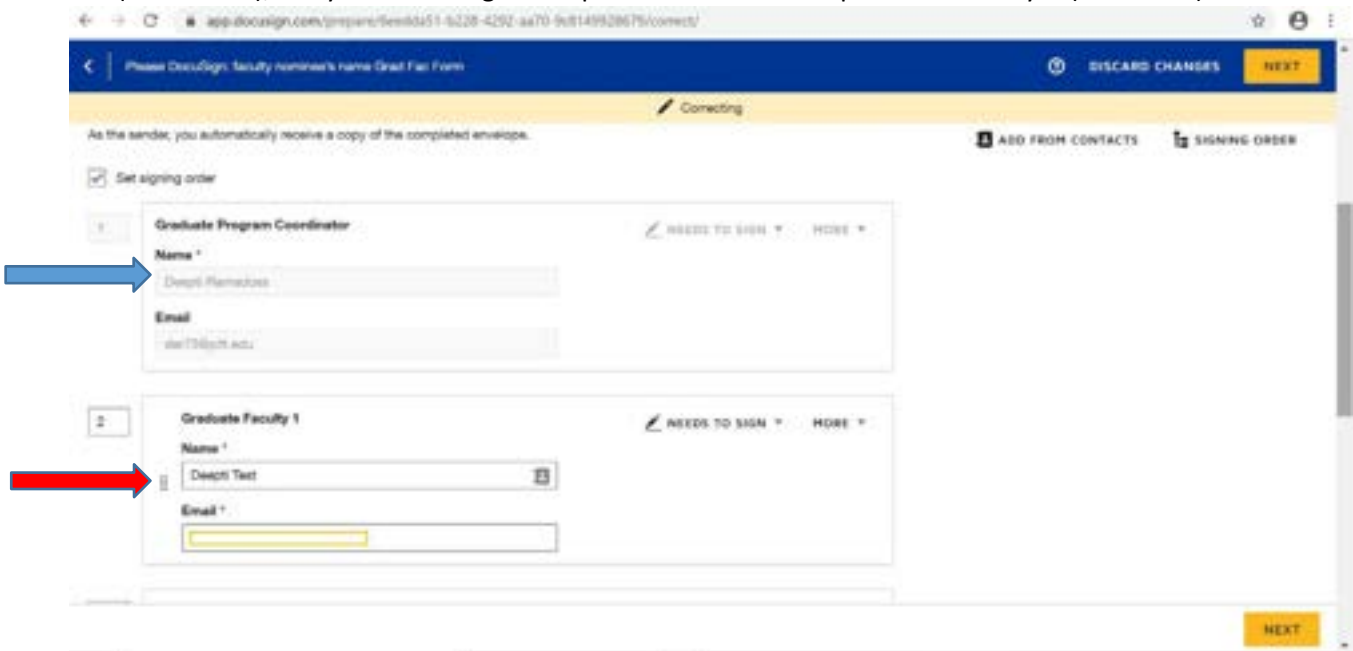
app.docusign.com/prepare/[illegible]/correct/

Please DocuSign: faculty nominee's name Grad Fac Form

DISCARD CHANGES

NEXT

Correcting

As the sender, you automatically receive a copy of the completed envelope.

ADD FROM CONTACTS

SIGNING ORDER

Set signing order

1

Graduate Program Coordinator

NEEDS TO SIGN

MORE

Name *

Deepti Ramadoss

Email

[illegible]@pitt.edu

2

Graduate Faculty 1

NEEDS TO SIGN

MORE

Name *

Deepti Test

Email *

NEXT